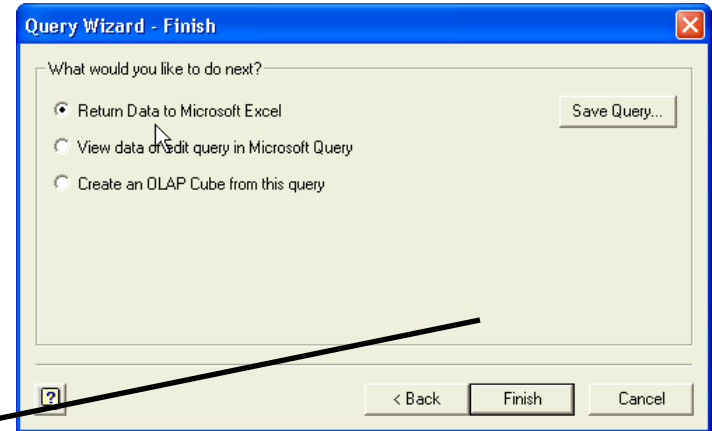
Query Wizard - Finish

What would you like to do next?

Return Data to Microsoft Excel

Save Query...

View data or edit query in Microsoft Query

Create an OLAP Cube from this query

?

< Back

Finish

Cancel